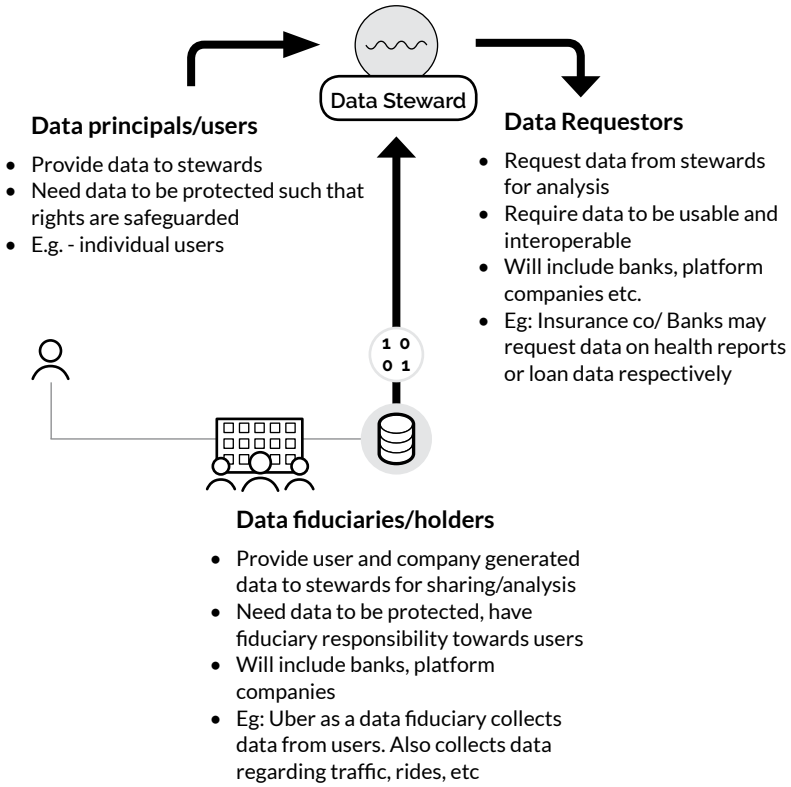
Data Steward

Data principals/users

- Provide data to stewards
- Need data to be protected such that rights are safeguarded
- E.g. - individual users

Data Requestors

- Request data from stewards for analysis
- Require data to be usable and interoperable
- Will include banks, platform companies etc.
- Eg: Insurance co/ Banks may request data on health reports or loan data respectively

1 0
0 1

Data fiduciaries/holders

- Provide user and company generated data to stewards for sharing/analysis
- Need data to be protected, have fiduciary responsibility towards users
- Will include banks, platform companies
- Eg: Uber as a data fiduciary collects data from users. Also collects data regarding traffic, rides, etc